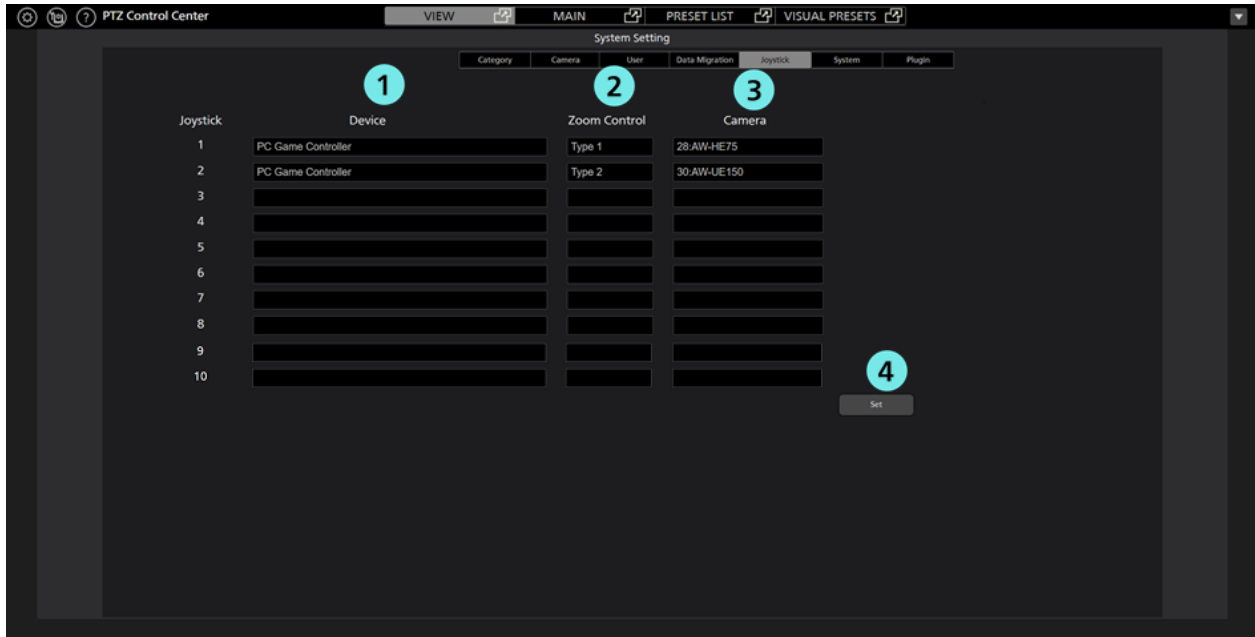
PTZ Control Center

VIEW MAIN PRESET LIST VISUAL PRESETS

System Setting

Category Camera User Data Migration Joystick System Plugin

1 2 3

| Joystick | Device | Zoom Control | Camera |
|---|---|---|---|
| 1 | PC Game Controller | Type 1 | 28:AW-HE75 |
| 2 | PC Game Controller | Type 2 | 30:AW-UE150 |
| 3 | | | |
| 4 | | | |
| 5 | | | |
| 6 | | | |
| 7 | | | |
| 8 | | | |
| 9 | | | |
| 10 | | | |

4

Set